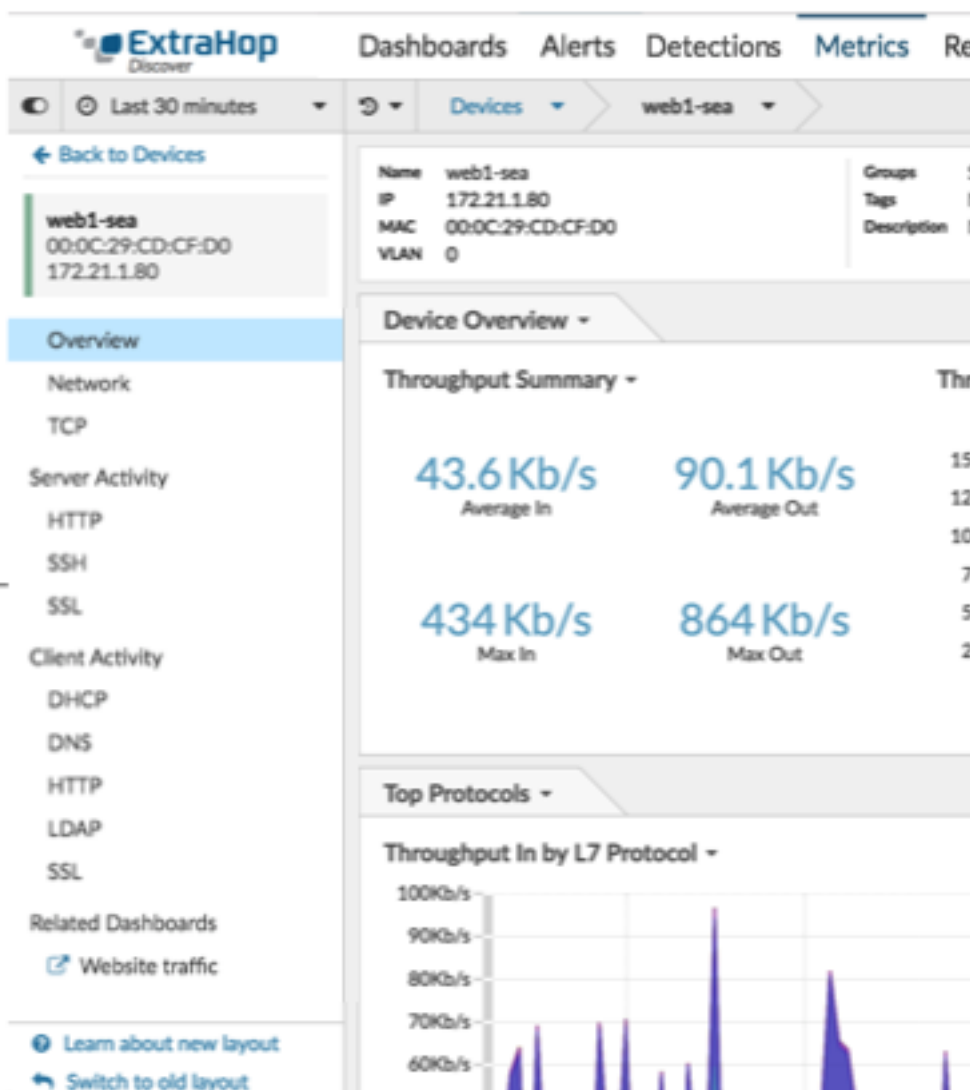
ExtraHop Discover

Dashboards Alerts Detections Metrics Re

Last 30 minutes

Devices web1-sea

← Back to Devices

web1-sea
00:0C:29:CD:CF:D0
172.21.1.80

Overview
Network
TCP
Server Activity
HTTP
SSH
SSL
Client Activity
DHCP
DNS
HTTP
LDAP
SSL
Related Dashboards
Website traffic

Learn about new layout
Switch to old layout

Name web1-sea
IP 172.21.1.80
MAC 00:0C:29:CF:D0
VLAN 0

Groups
Tags
Description

Device Overview

Throughput Summary

Thr

43.6 Kb/s
Average In

90.1 Kb/s
Average Out

434 Kb/s
Max In

864 Kb/s
Max Out

15
12
10
7
5
2

Top Protocols

Throughput In by L7 Protocol

100Kb/s
90Kb/s
80Kb/s
70Kb/s
60Kb/s